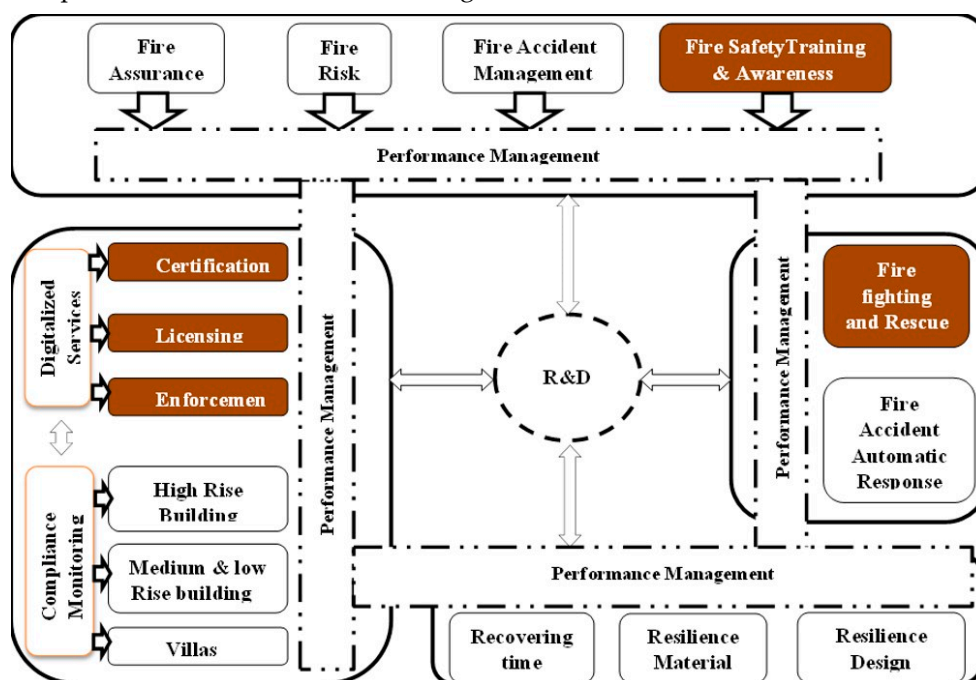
Fire Assurance

Fire Risk

Fire Accident Management

Fire SafetyTraining & Awareness

Performance Management

Digitalized Services

Certification

Licensing

Enforcemen

Compliance Monitoring

High Rise Building

Medium & low Rise building

Villas

Performance Management

R&D

Performance Management

Fire fighting and Rescue

Fire Accident Automatic Response

Performance Management

Recovering time

Resilience Material

Resilience Design